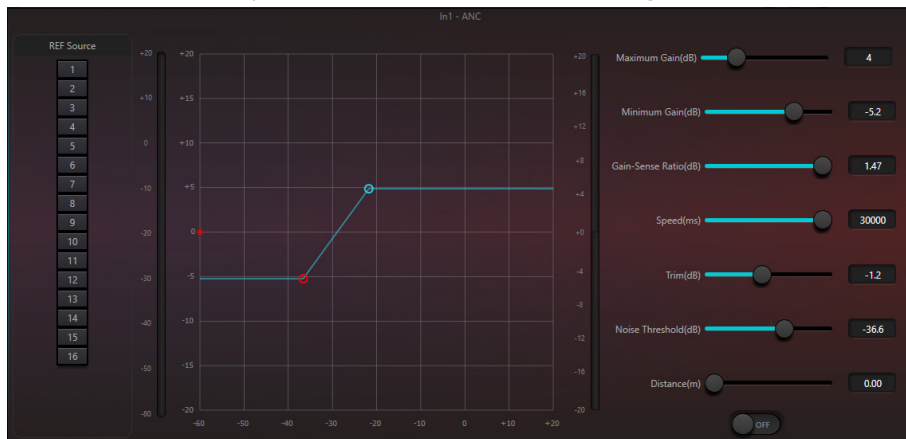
In1 - ANC

REF Source
1
2
3
4
5
6
7
8
9
10
11
12
13
14
15
16

+20
+10
0
-10
-20
-30
-40
-50
-60

+20
+15
+10
+5
0
-5
-10
-15
-20

-60 -50 -40 -30 -20 -10 0 +10 +20

+20
+16
+12
+8
+4
+0
-4
-8
-12
-16
-20

Maximum Gain(dB) 4
Minimum Gain(dB) -5.2
Gain-Sense Ratio(dB) 1.47
Speed(ms) 30000
Trim(dB) -1.2
Noise Threshold(dB) -36.6
Distance(m) 0.00
OFF